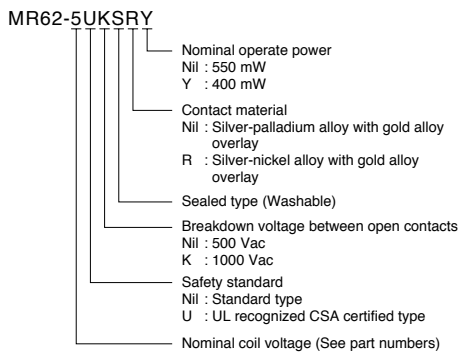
MR62-5UKSRY

Nominal operate power
Nil : 550 mW
Y : 400 mW

Contact material
Nil : Silver-palladium alloy with gold alloy overlay
R : Silver-nickel alloy with gold alloy overlay

Sealed type (Washable)

Breakdown voltage between open contacts
Nil : 500 Vac
K : 1000 Vac

Safety standard
Nil : Standard type
U : UL recognized CSA certified type

Nominal coil voltage (See part numbers)